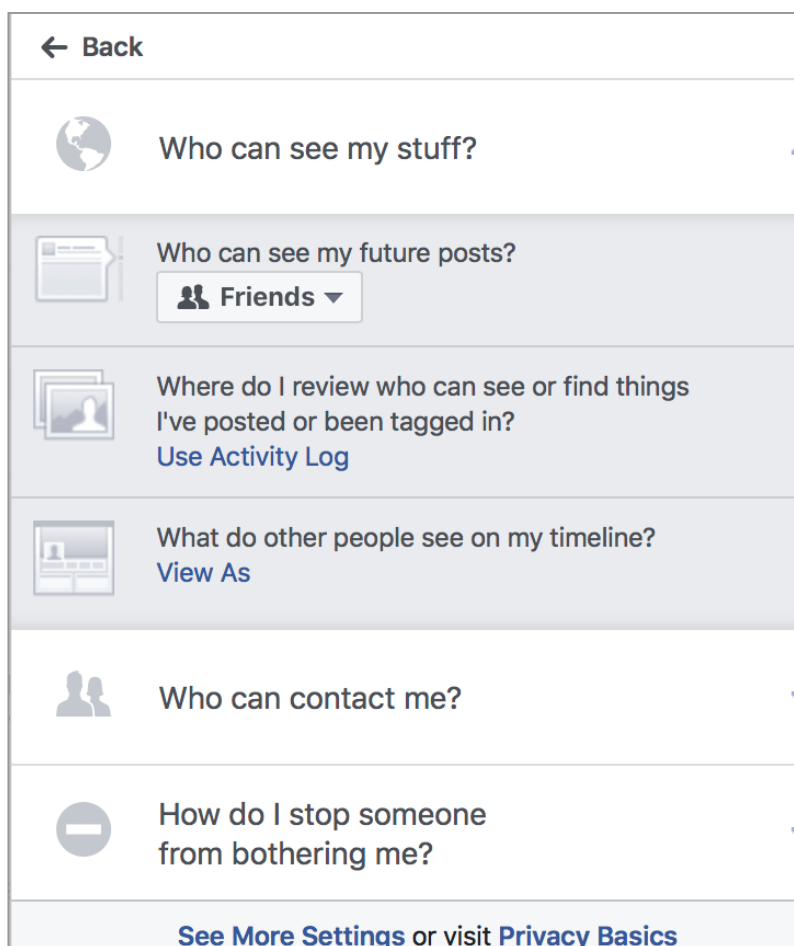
← Back

Who can see my stuff?

Who can see my future posts?

Friends ▾

Where do I review who can see or find things I've posted or been tagged in?

Use Activity Log

What do other people see on my timeline?

View As

Who can contact me?

How do I stop someone from bothering me?

See More Settings or visit Privacy Basics